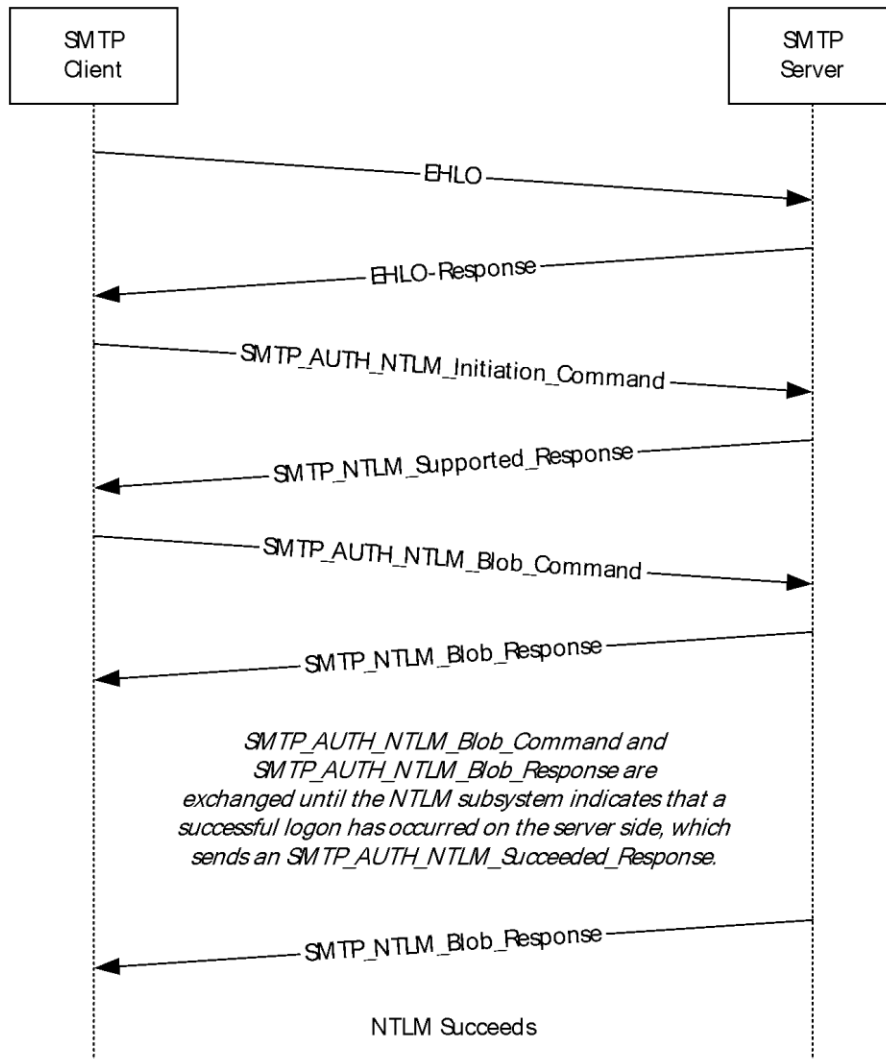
SMTP Client

SMTP Server

EHLO

EHLO-Response

SMTP_AUTH_NTLM_Initiation_Command

SMTP_NTLM_Supported_Response

SMTP_AUTH_NTLM_Blob_Command

SMTP_NTLM_Blob_Response

SMTP_AUTH_NTLM_Blob_Command and SMTP_AUTH_NTLM_Blob_Response are exchanged until the NTLM subsystem indicates that a successful logon has occurred on the server side, which sends an SMTP_AUTH_NTLM_Succeeded_Response.

SMTP_NTLM_Blob_Response

NTLM Succeeds